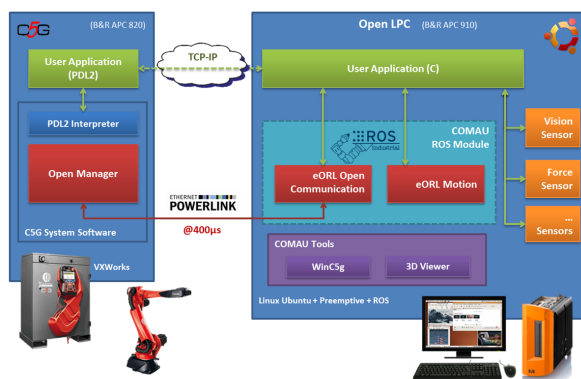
C5G (B&R APC 820)

User Application (PDL2)

PDL2 Interpreter

Open Manager

C5G System Software

VXWorks

TCP-IP

Open LPC (B&R APC 910)

User Application (C)

ROS Industrial

COMAU ROS Module

eORL Open Communication

eORL Motion

ETHERNET POWERLINK

@400µs

COMAU Tools

WinC5g

3D Viewer

Linux Ubuntu + Preemptive + ROS

Vision Sensor

Force Sensor

... Sensors